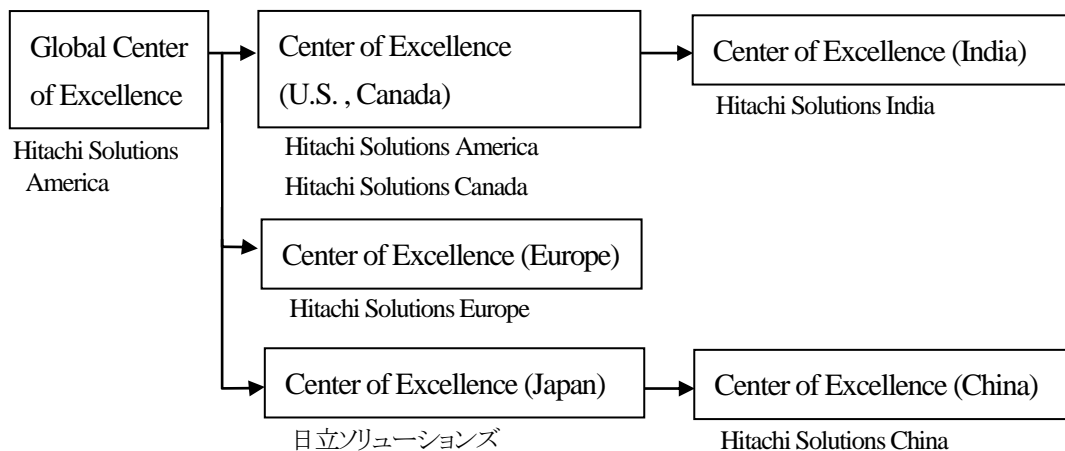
Global Center of Excellence

Hitachi Solutions America

Center of Excellence (U.S. , Canada)

Hitachi Solutions America
Hitachi Solutions Canada

Center of Excellence (India)

Hitachi Solutions India

Center of Excellence (Europe)

Hitachi Solutions Europe

Center of Excellence (Japan)

日立ソリューションズ

Center of Excellence (China)

Hitachi Solutions China